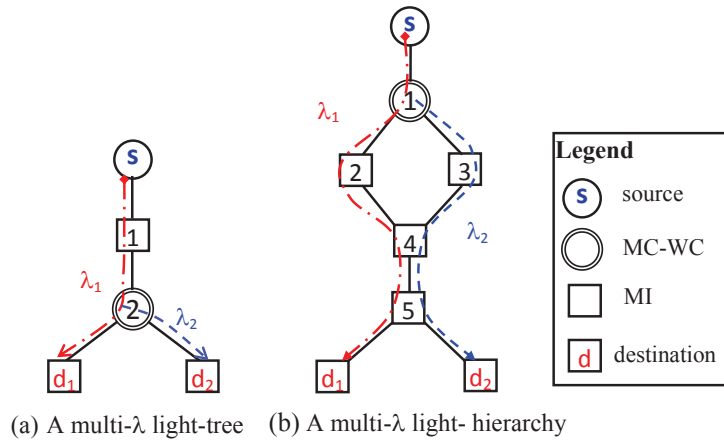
S

1

$\lambda_1$

2

$\lambda_2$

$d_1$

$d_2$

S

1

$\lambda_1$

2

3

4

$\lambda_2$

5

$d_1$

$d_2$

Legend

S source

MC-WC

MI

d destination

(a) A multi-$\lambda$ light-tree

(b) A multi-$\lambda$ light- hierarchy